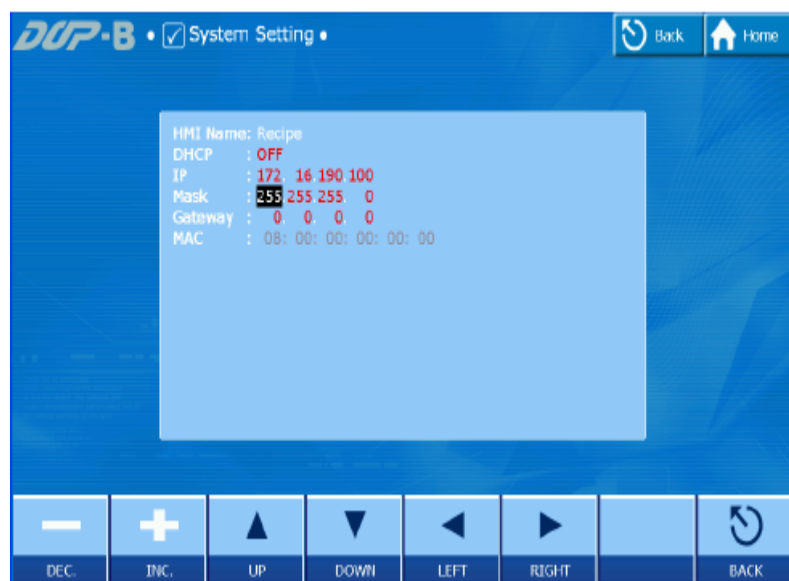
DOP-B • System Setting •

Back

Home

HMI Name: Recipe
DHCP : OFF
IP : 172. 16. 190. 100
Mask : 255. 255. 255. 0
Gateway : 0. 0. 0. 0
MAC : 08: 00: 00: 00: 00: 00

DEC.

INC.

UP

DOWN

LEFT

RIGHT

BACK